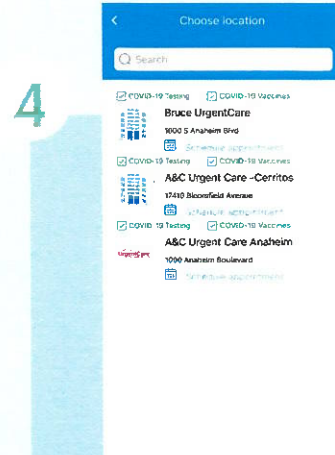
4

Choose location

Search

COVID-19 Testing COVID-19 Vaccines

Bruce UrgentCare

1000 S Anaheim Blvd

Schedule appointment

COVID-19 Testing COVID-19 Vaccines

A&C Urgent Care -Cerritos

17410 Bloomfield Avenue

Schedule appointment

COVID-19 Testing COVID-19 Vaccines

UrgentCare

A&C Urgent Care Anaheim

1090 Anaheim Boulevard

Schedule appointment